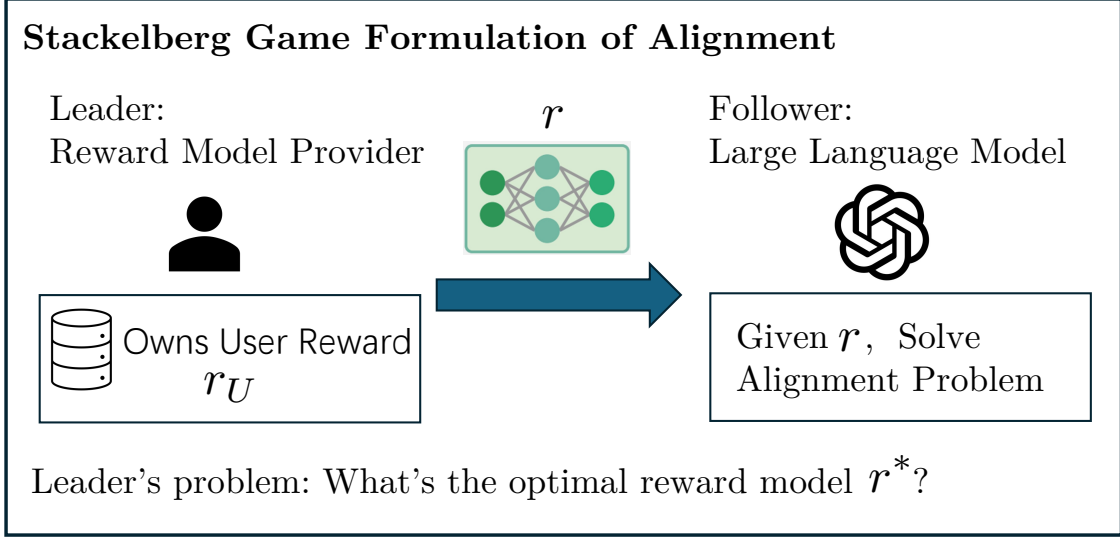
**Stackelberg Game Formulation of Alignment**

Leader:
Reward Model Provider

$r$

Follower:
Large Language Model

Owns User Reward
$r_U$

Given $r$, Solve Alignment Problem

Leader's problem: What's the optimal reward model $r^*$?